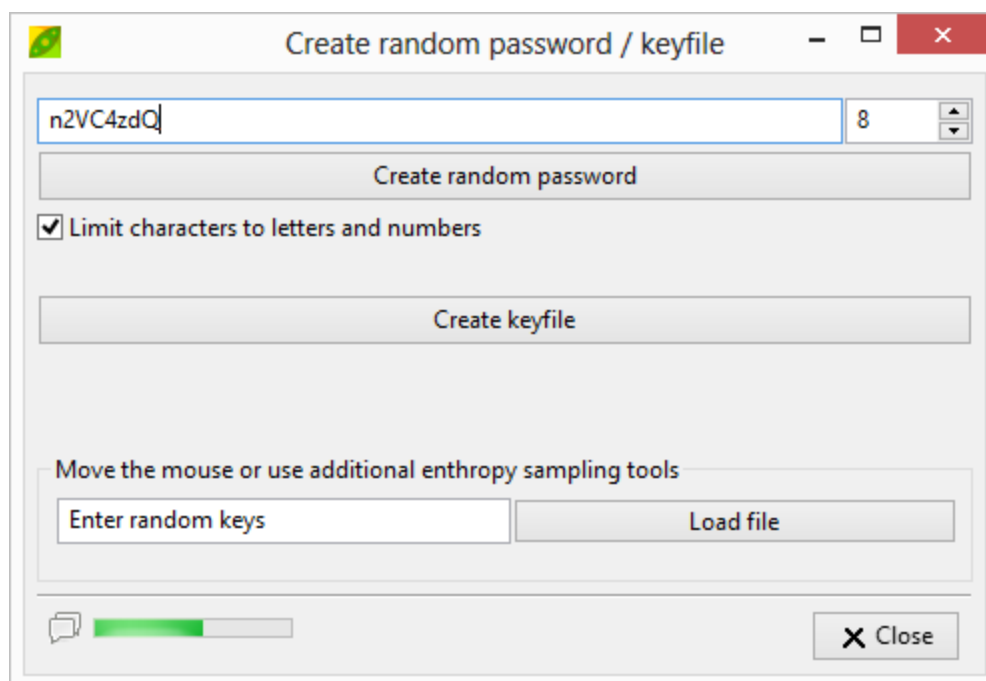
Create random password / keyfile

n2VC4zdQ

8

Create random password

Limit characters to letters and numbers

Create keyfile

Move the mouse or use additional enthropy sampling tools

Enter random keys

Load file

Close